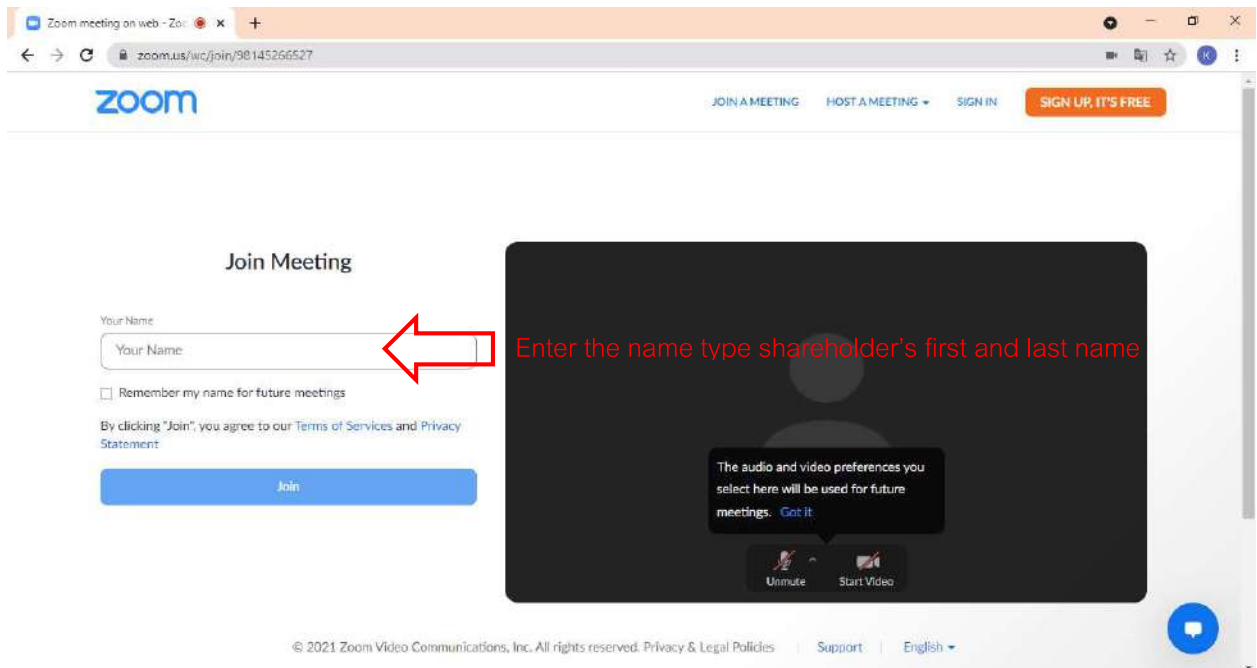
Zoom meeting on web - Zoo ×  +

zoom.us/wc/join/98145266527

zoom

JOIN A MEETING   HOST A MEETING ▾   SIGN IN   SIGN UP, IT'S FREE

Join Meeting

Your Name

Your Name

Enter the name type shareholder's first and last name

Remember my name for future meetings

By clicking "Join", you agree to our Terms of Services and Privacy Statement

Join

The audio and video preferences you select here will be used for future meetings. Got it

Unmute   Start Video

© 2021 Zoom Video Communications, Inc. All rights reserved. Privacy & Legal Policies | Support | English ▾